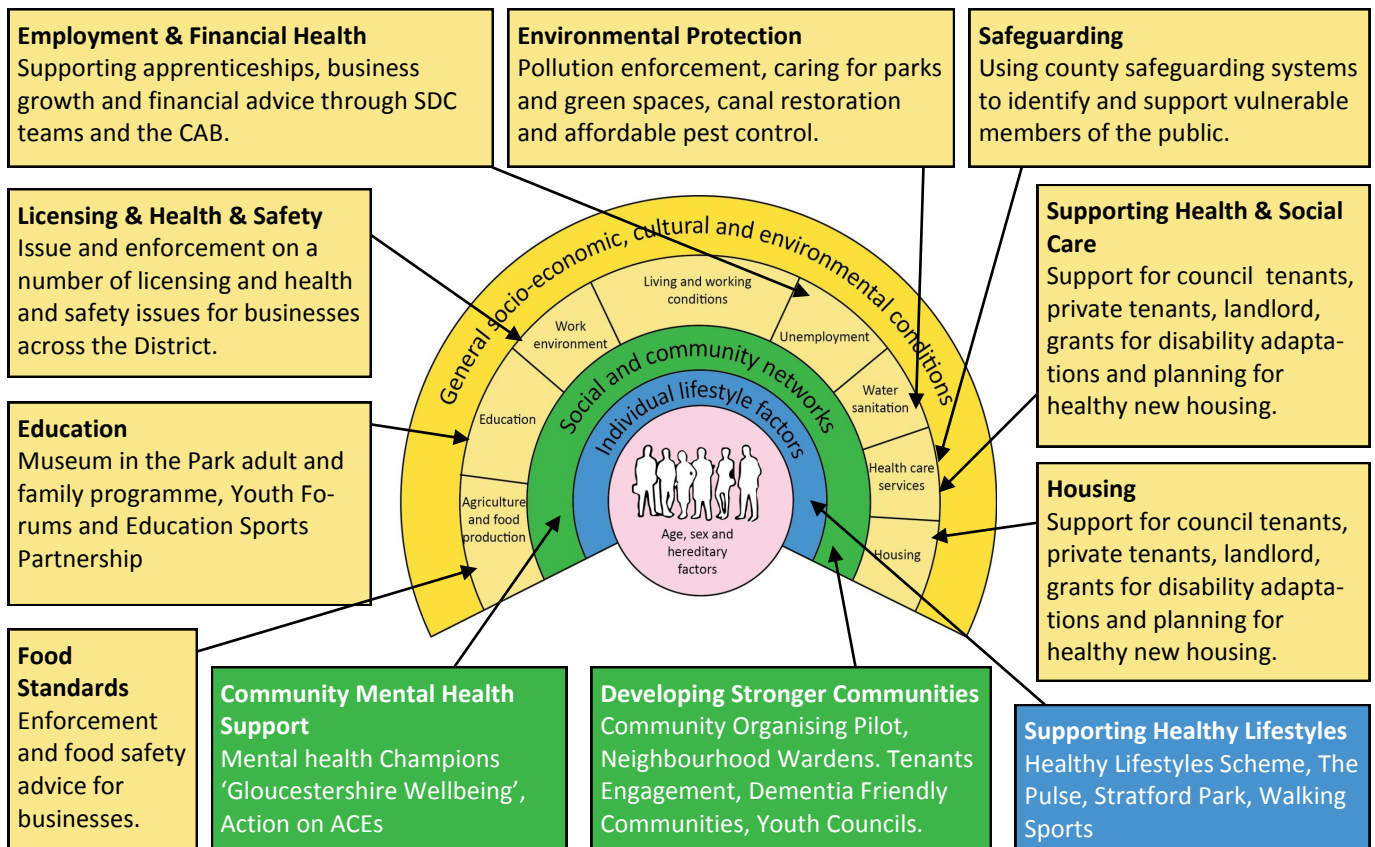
**Employment & Financial Health**
Supporting apprenticeships, business growth and financial advice through SDC teams and the CAB.

**Environmental Protection**
Pollution enforcement, caring for parks and green spaces, canal restoration and affordable pest control.

**Safeguarding**
Using county safeguarding systems to identify and support vulnerable members of the public.

**Licensing & Health & Safety**
Issue and enforcement on a number of licensing and health and safety issues for businesses across the District.

**Supporting Health & Social Care**
Support for council tenants, private tenants, landlord, grants for disability adaptations and planning for healthy new housing.

**Education**
Museum in the Park adult and family programme, Youth Forums and Education Sports Partnership

**Housing**
Support for council tenants, private tenants, landlord, grants for disability adaptations and planning for healthy new housing.

General socio-economic, cultural and environmental conditions

Living and working conditions

Work environment

Unemployment

Water sanitation

Education

Health care services

Agriculture and food production

Housing

Social and community networks

Individual lifestyle factors

Age, sex and hereditary factors

**Food Standards**
Enforcement and food safety advice for businesses.

**Community Mental Health Support**
Mental health Champions 'Gloucestershire Wellbeing', Action on ACEs

**Developing Stronger Communities**
Community Organising Pilot, Neighbourhood Wardens. Tenants Engagement, Dementia Friendly Communities, Youth Councils.

**Supporting Healthy Lifestyles**
Healthy Lifestyles Scheme, The Pulse, Stratford Park, Walking Sports